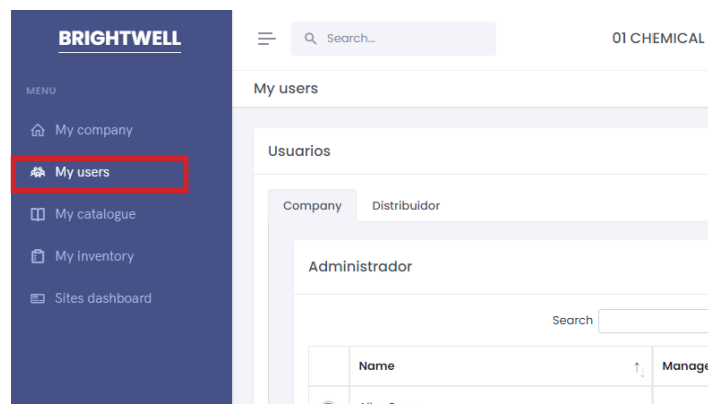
BRIGHTWELL

MENU

My company

My users

My catalogue

My inventory

Sites dashboard

Search...

01 CHEMICAL

My users

Usuarios

Company

Distribuidor

Administrador

Search

| | Name | Manage |
|---|---|---|